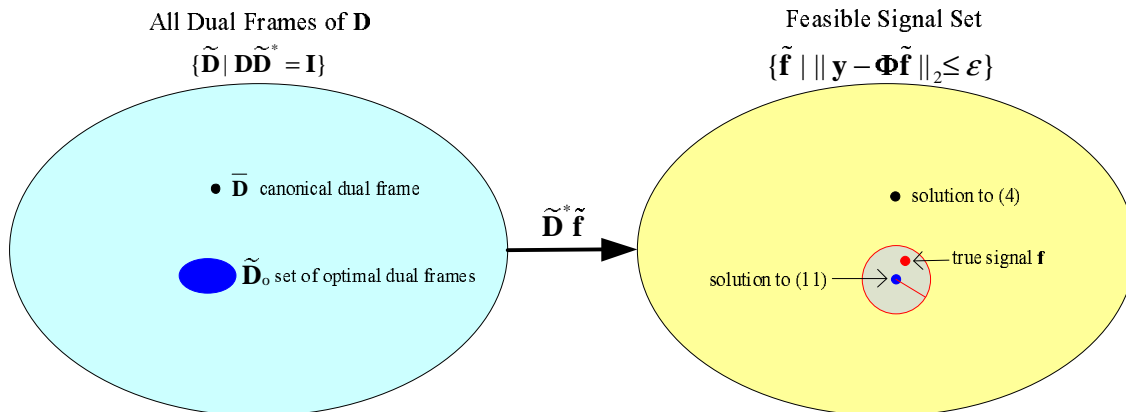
All Dual Frames of $\mathbf{D}$

$\{\widetilde{\mathbf{D}} \mid \mathbf{D}\widetilde{\mathbf{D}}^* = \mathbf{I}\}$

$\overline{\mathbf{D}}$ canonical dual frame

$\widetilde{\mathbf{D}}_o$ set of optimal dual frames

$\widetilde{\mathbf{D}}^* \tilde{\mathbf{f}}$

Feasible Signal Set

$\{\tilde{\mathbf{f}} \mid \| \mathbf{y} - \mathbf{\Phi}\tilde{\mathbf{f}} \|_2 \leq \varepsilon\}$

solution to (4)

true signal $\mathbf{f}$

solution to (11)